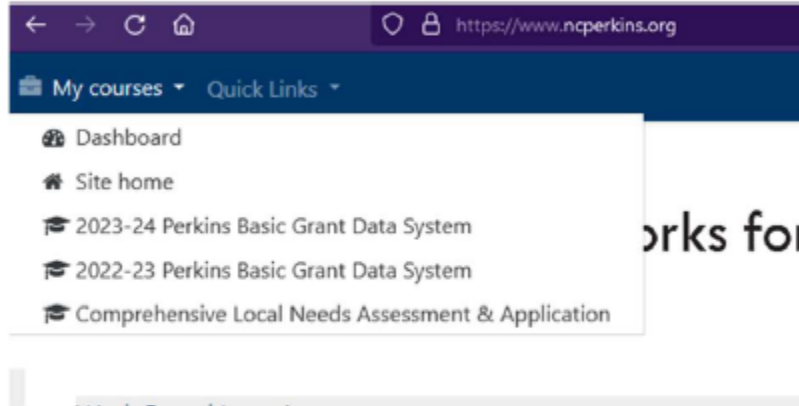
https://www.ncperkins.org

My courses Quick Links

Dashboard

Site home

2023-24 Perkins Basic Grant Data System

2022-23 Perkins Basic Grant Data System

Comprehensive Local Needs Assessment & Application

orks for

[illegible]